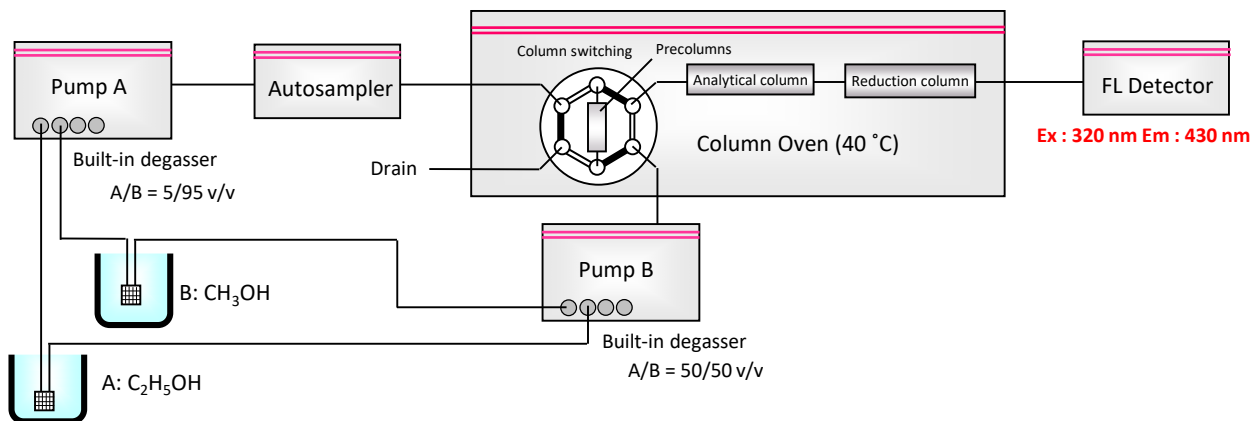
Pump A

Autosampler

Column switching

Precolumns

Analytical column

Reduction column

FL Detector

Ex : 320 nm Em : 430 nm

Built-in degasser

A/B = 5/95 v/v

Drain

Column Oven (40 ˚C)

Pump B

B: $CH_3OH$

Built-in degasser

A/B = 50/50 v/v

A: $C_2H_5OH$